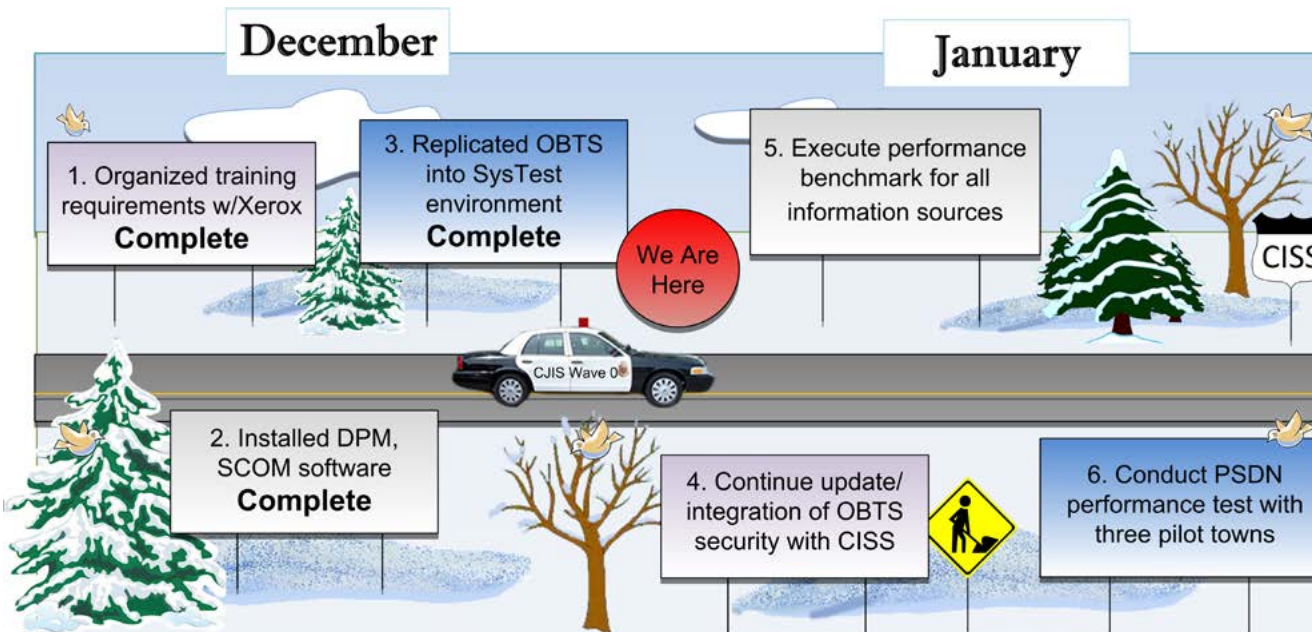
December

January

1. Organized training requirements w/Xerox
Complete

3. Replicated OBTS into SysTest environment
Complete

We Are Here

5. Execute performance benchmark for all information sources

CISS

CJIS Wave 0

2. Installed DPM, SCOM software
Complete

4. Continue update/ integration of OBTS security with CISS

6. Conduct PSDN performance test with three pilot towns